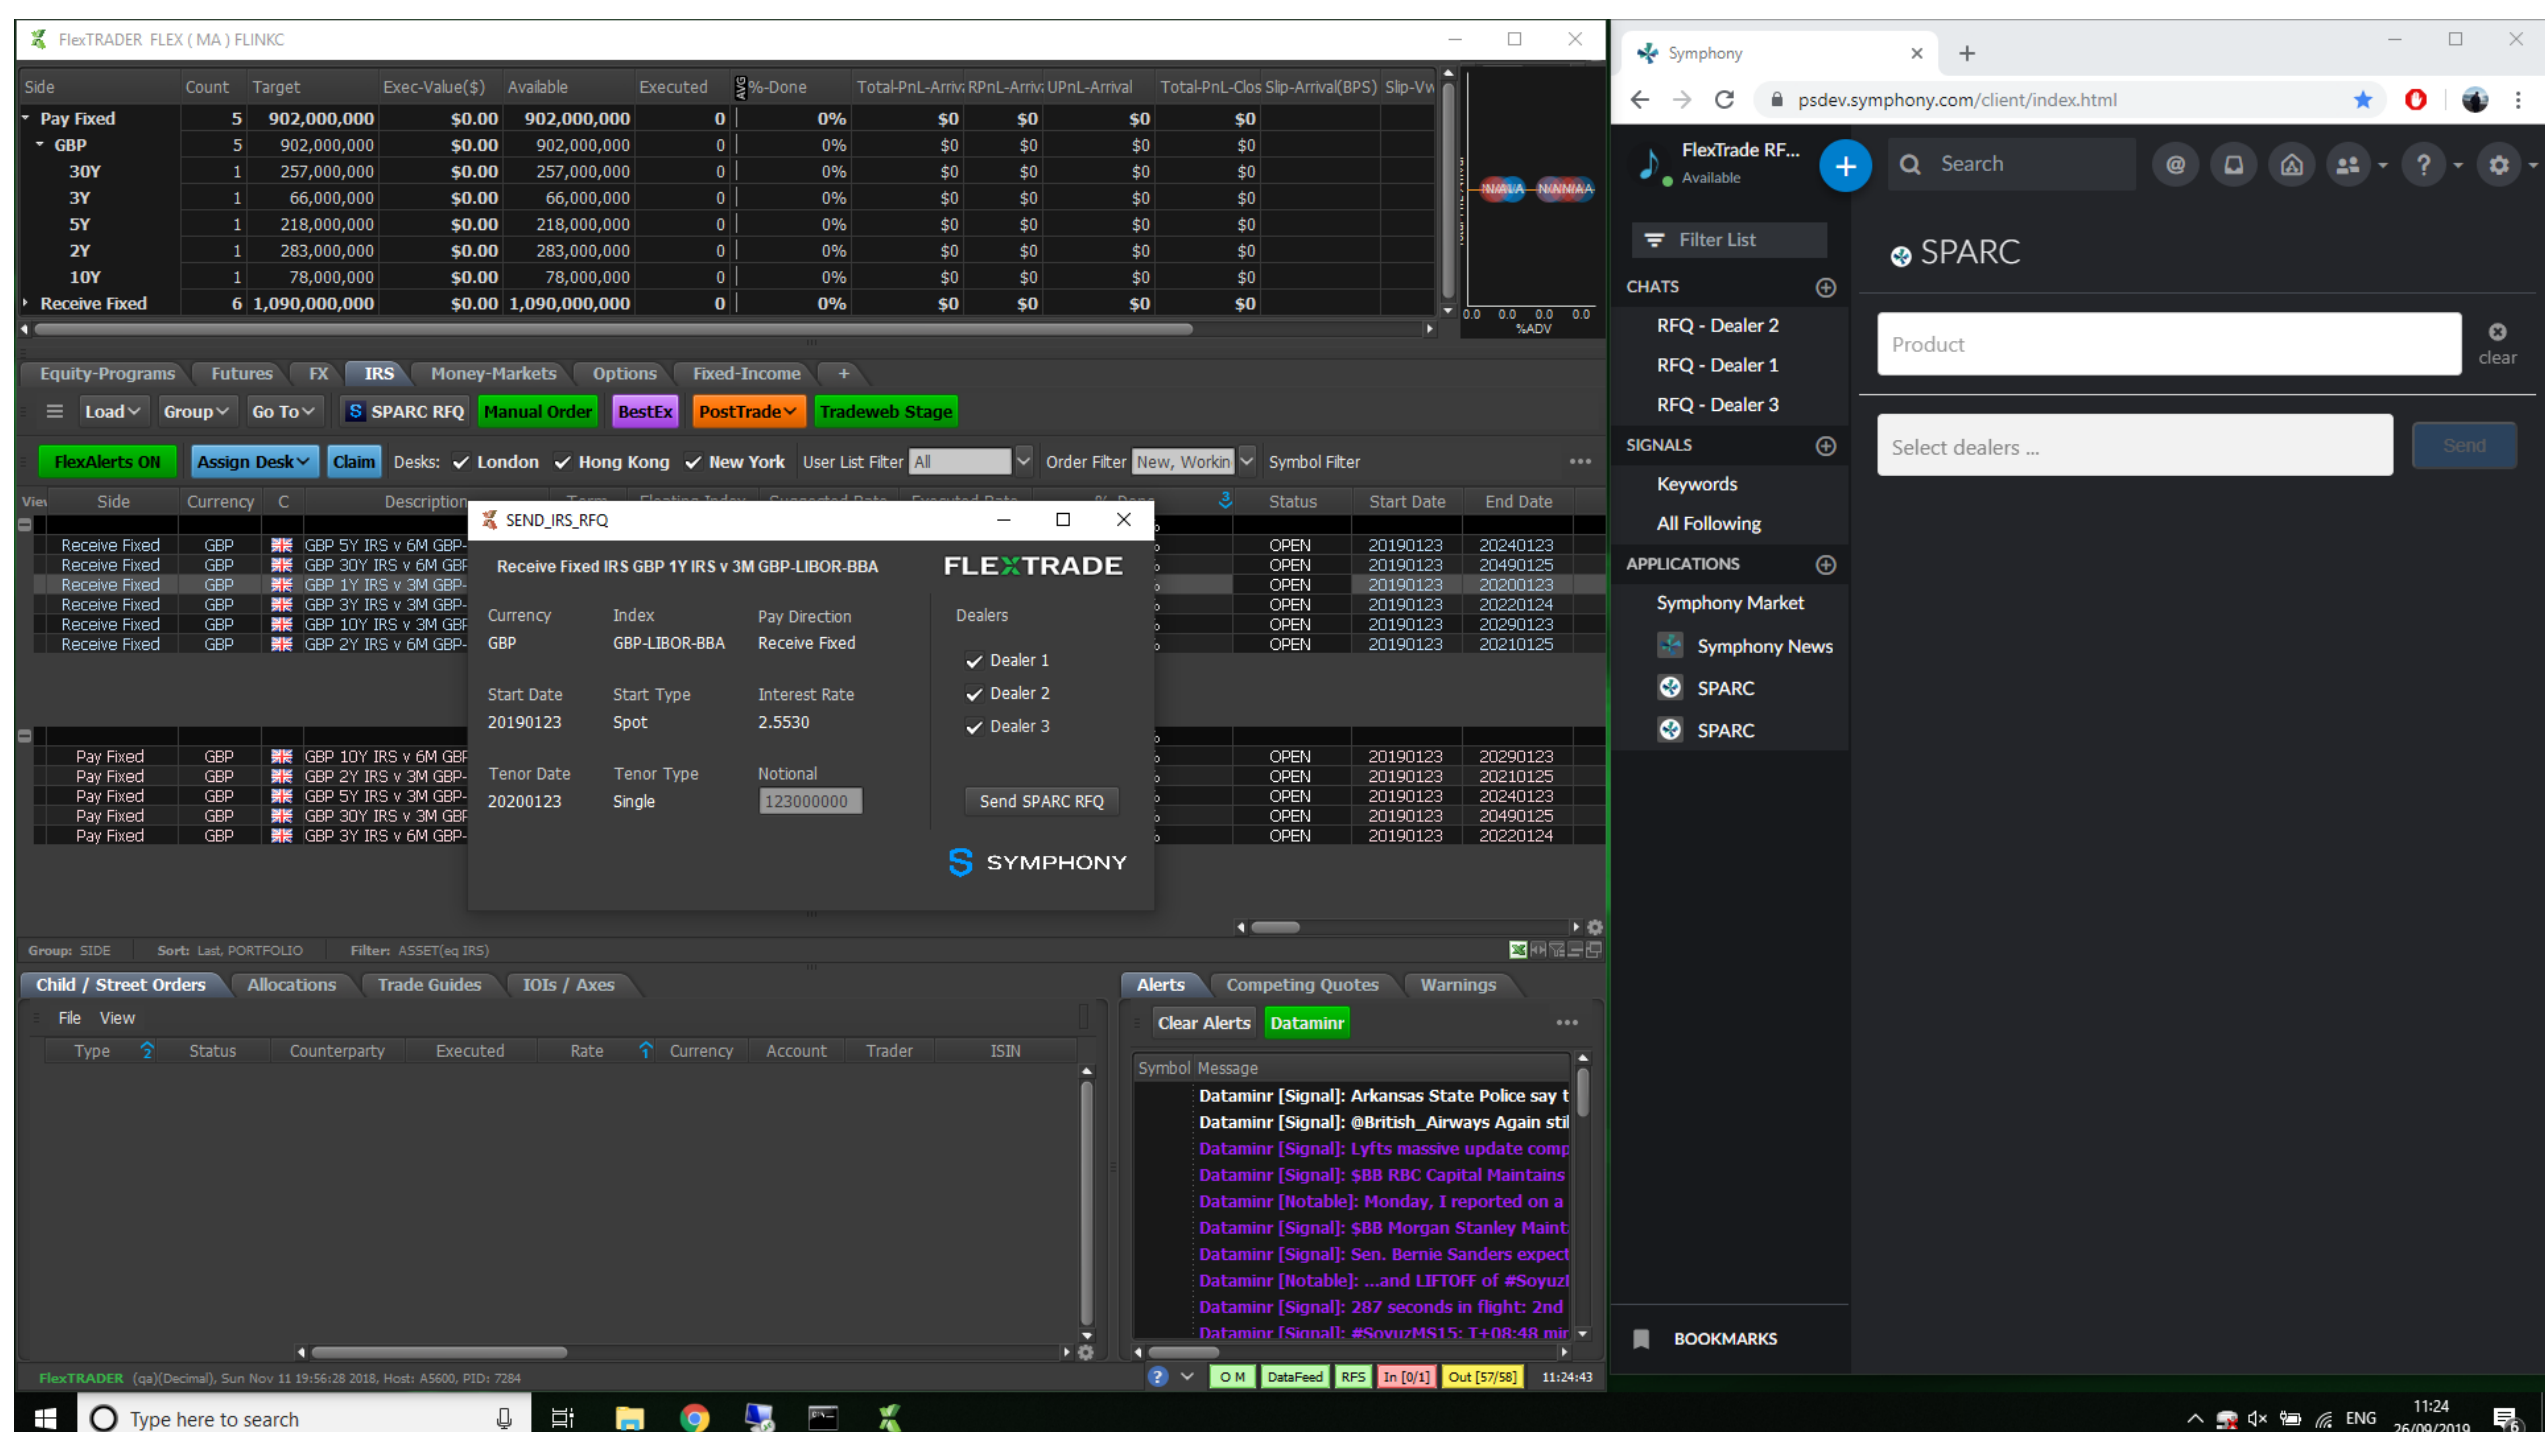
FlexTRADER FLEX ( MA ) FLINKC

| Side | Count | Target | Exec-Value($) | Available | Executed | %-Done | Total-PnL-Arriv | RPnL-Arriv | UPnL-Arrival | Total-PnL-Clos | Slip-Arrival(BPS) | Slip-Vw |
|---|---|---|---|---|---|---|---|---|---|---|---|---|
| Pay Fixed | 5 | 902,000,000 | $0.00 | 902,000,000 | 0 | 0% | $0 | $0 | $0 | $0 | | |
| GBP | 5 | 902,000,000 | $0.00 | 902,000,000 | 0 | 0% | $0 | $0 | $0 | $0 | | |
| 30Y | 1 | 257,000,000 | $0.00 | 257,000,000 | 0 | 0% | $0 | $0 | $0 | $0 | | |
| 3Y | 1 | 66,000,000 | $0.00 | 66,000,000 | 0 | 0% | $0 | $0 | $0 | $0 | | |
| 5Y | 1 | 218,000,000 | $0.00 | 218,000,000 | 0 | 0% | $0 | $0 | $0 | $0 | | |
| 2Y | 1 | 283,000,000 | $0.00 | 283,000,000 | 0 | 0% | $0 | $0 | $0 | $0 | | |
| 10Y | 1 | 78,000,000 | $0.00 | 78,000,000 | 0 | 0% | $0 | $0 | $0 | $0 | | |
| Receive Fixed | 6 | 1,090,000,000 | $0.00 | 1,090,000,000 | 0 | 0% | $0 | $0 | $0 | $0 | | |

0.0 0.0 0.0 0.0 %ADV

Equity-Programs Futures FX IRS Money-Markets Options Fixed-Income +

Load Group Go To SPARC RFQ Manual Order BestEx PostTrade Tradeweb Stage

FlexAlerts ON Assign Desk Claim Desks: London Hong Kong New York User List Filter All Order Filter New, Workin Symbol Filter

| Side | Currency | C | Description | Status | Start Date | End Date |
|---|---|---|---|---|---|---|
| Receive Fixed | GBP | | GBP 5Y IRS v 6M GBP- | OPEN | 20190123 | 20240123 |
| Receive Fixed | GBP | | GBP 30Y IRS v 6M GBF | OPEN | 20190123 | 20490125 |
| Receive Fixed | GBP | | GBP 1Y IRS v 3M GBP- | OPEN | 20190123 | 20200123 |
| Receive Fixed | GBP | | GBP 3Y IRS v 3M GBP- | OPEN | 20190123 | 20220124 |
| Receive Fixed | GBP | | GBP 10Y IRS v 3M GBF | OPEN | 20190123 | 20290123 |
| Receive Fixed | GBP | | GBP 2Y IRS v 6M GBP- | OPEN | 20190123 | 20210125 |
| Pay Fixed | GBP | | GBP 10Y IRS v 6M GBF | OPEN | 20190123 | 20290123 |
| Pay Fixed | GBP | | GBP 2Y IRS v 3M GBP- | OPEN | 20190123 | 20210125 |
| Pay Fixed | GBP | | GBP 5Y IRS v 3M GBP- | OPEN | 20190123 | 20240123 |
| Pay Fixed | GBP | | GBP 30Y IRS v 3M GBF | OPEN | 20190123 | 20490125 |
| Pay Fixed | GBP | | GBP 3Y IRS v 6M GBP- | OPEN | 20190123 | 20220124 |

SEND_IRS_RFQ

Receive Fixed IRS GBP 1Y IRS v 3M GBP-LIBOR-BBA

FLEXTRADE

Currency GBP
Index GBP-LIBOR-BBA
Pay Direction Receive Fixed
Start Date 20190123
Start Type Spot
Interest Rate 2.5530
Tenor Date 20200123
Tenor Type Single
Notional 123000000

Dealers
Dealer 1
Dealer 2
Dealer 3
Send SPARC RFQ

SYMPHONY

Group: SIDE Sort: Last, PORTFOLIO Filter: ASSET(eq IRS)

Child / Street Orders Allocations Trade Guides IOIs / Axes
File View
Type Status Counterparty Executed Rate Currency Account Trader ISIN

Alerts Competing Quotes Warnings
Clear Alerts Dataminr
Symbol Message
Dataminr [Signal]: Arkansas State Police say t
Dataminr [Signal]: @British_Airways Again stil
Dataminr [Signal]: Lyfts massive update comp
Dataminr [Signal]: $BB RBC Capital Maintains
Dataminr [Notable]: Monday, I reported on a
Dataminr [Signal]: $BB Morgan Stanley Maint
Dataminr [Signal]: Sen. Bernie Sanders expect
Dataminr [Notable]: ...and LIFTOFF of #Soyuzl
Dataminr [Signal]: 287 seconds in flight: 2nd
Dataminr [Signal]: #SoyuzMS15: T+08:48 mir

FlexTRADER (qa)(Decimal), Sun Nov 11 19:56:28 2018, Host: A5600, PID: 7284
O M DataFeed RFS In [0/1] Out [57/58] 11:24:43

Symphony
psdev.symphony.com/client/index.html
FlexTrade RF...
Available
Search
Filter List
CHATS
RFQ - Dealer 2
RFQ - Dealer 1
RFQ - Dealer 3
SIGNALS
Keywords
All Following
APPLICATIONS
Symphony Market
Symphony News
SPARC
SPARC
BOOKMARKS

SPARC
Product
clear
Select dealers ...
Send

Type here to search
ENG 11:24 26/09/2019